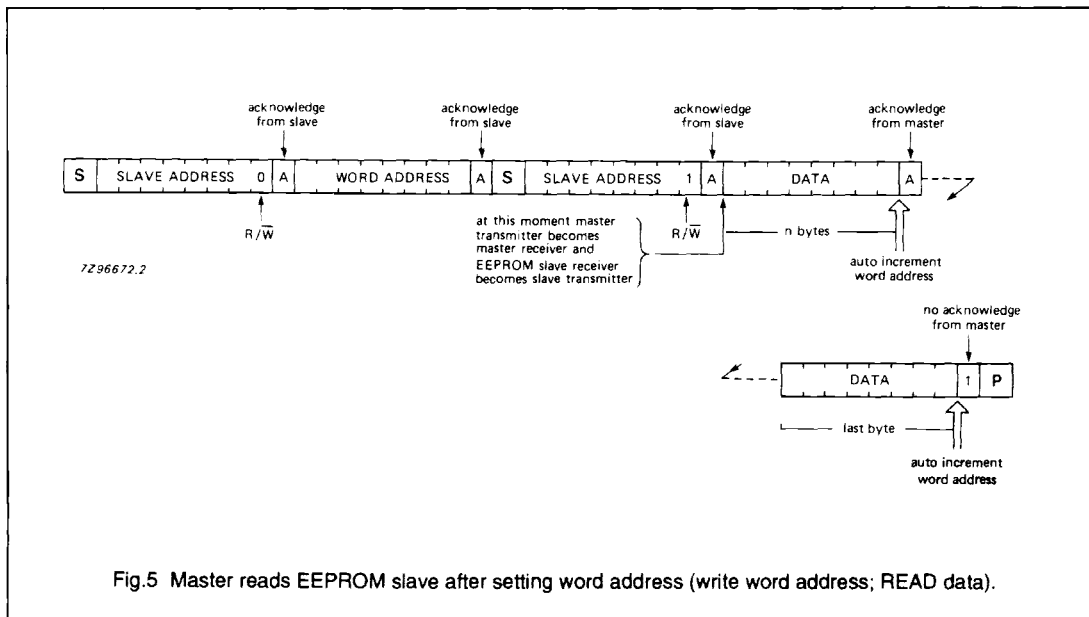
acknowledge from slave

acknowledge from slave

acknowledge from slave

acknowledge from master

| S | SLAVE ADDRESS | 0 | A | WORD ADDRESS | A | S | SLAVE ADDRESS | 1 | A | DATA | A |
|---|---|---|---|---|---|---|---|---|---|---|---|

$R/\overline{W}$

at this moment master transmitter becomes master receiver and EEPROM slave receiver becomes slave transmitter

$R/\overline{W}$

n bytes

auto increment word address

7Z96672.2

no acknowledge from master

| DATA | 1 | P |
|---|---|---|

last byte

auto increment word address

Fig.5 Master reads EEPROM slave after setting word address (write word address; READ data).